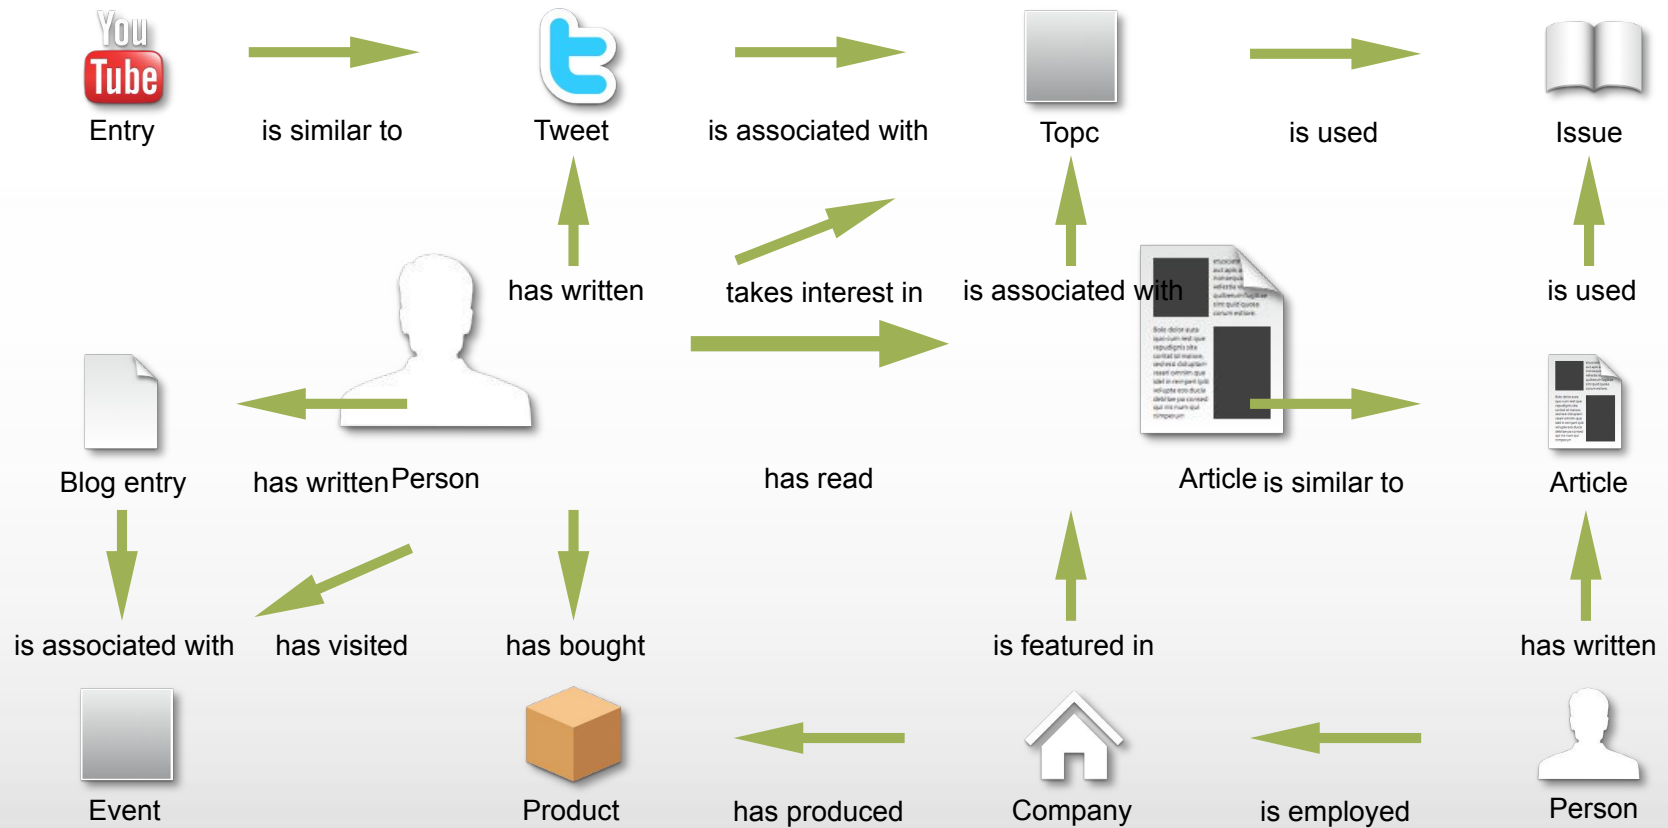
You Tube
Entry

is similar to

Tweet

is associated with

Topc

is used

Issue

has written

takes interest in

is associated with

is used

Blog entry

has written

Person

has read

Article

is similar to

Article

is associated with

has visited

has bought

is featured in

has written

Event

Product

has produced

Company

is employed

Person